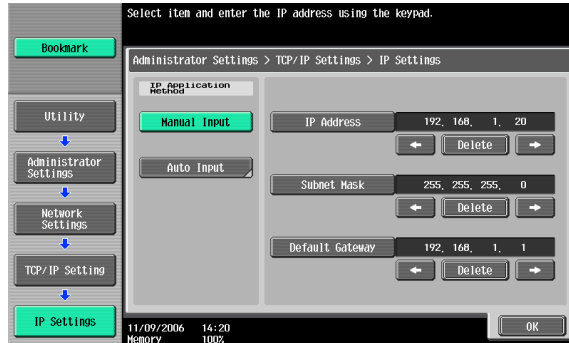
Select item and enter the IP address using the keypad.

Bookmark

Administrator Settings > TCP/IP Settings > IP Settings

Utility

Administrator Settings

Network Settings

TCP/IP Setting

IP Settings

IP Application Method

Manual Input

Auto Input

IP Address 192. 168. 1. 20

Delete

Subnet Mask 255. 255. 255. 0

Delete

Default Gateway 192. 168. 1. 1

Delete

11/09/2006 14:20
Memory 100%

OK